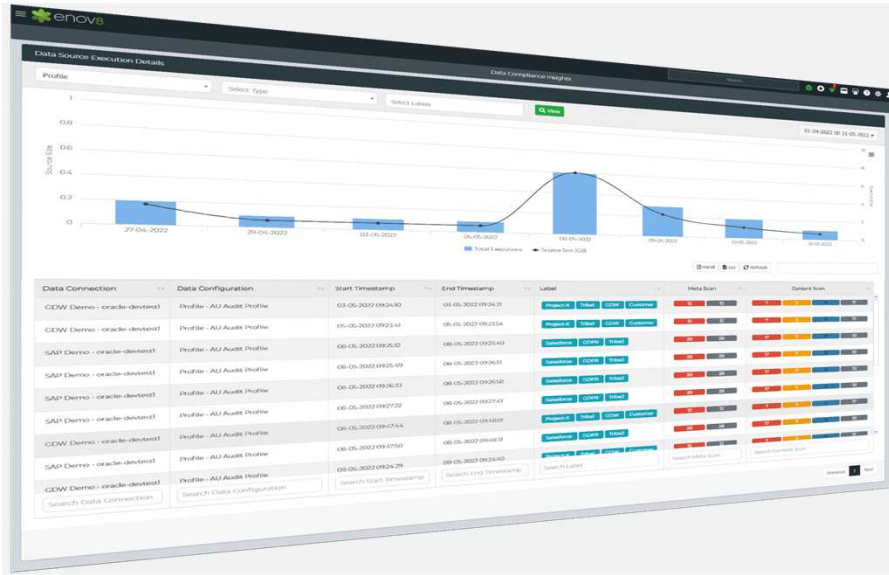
enov8

Data Compliance Insights

Search

Data Source Execution Details

Profile

Select Type

Select Labels

Q View

01-04-2022 to 31-05-2022

1

0.8

0.6

0.4

0.2

0

Source Size

Executions

27-04-2022

29-04-2022

03-05-2022

05-05-2022

06-05-2022

09-05-2022

10-05-2022

11-05-2022

Total Executions

Source Size (GB)

Excel

csv

Refresh

| Data Connection | Data Configuration | Start Timestamp | End Timestamp | Label | Meta Scan | Content Scan |
|---|---|---|---|---|---|---|
| GDW Demo - oracle-devtest1 | Profile - AU Audit Profile | 03-05-2022 09:24:30 | 03-05-2022 09:24:31 | Project-X Tribe1 GDW Customer | | |
| GDW Demo - oracle-devtest1 | Profile - AU Audit Profile | 05-05-2022 09:23:41 | 05-05-2022 09:23:54 | Project-X Tribe1 GDW Customer | | |
| SAP Demo - oracle-devtest1 | Profile - AU Audit Profile | 06-05-2022 09:25:32 | 06-05-2022 09:25:40 | Salesforce CDMS Tribe2 | | |
| SAP Demo - oracle-devtest1 | Profile - AU Audit Profile | 06-05-2022 09:25:49 | 06-05-2022 09:26:11 | Salesforce CDMS Tribe2 | | |
| SAP Demo - oracle-devtest1 | Profile - AU Audit Profile | 06-05-2022 09:26:33 | 06-05-2022 09:26:58 | Salesforce CDMS Tribe2 | | |
| SAP Demo - oracle-devtest1 | Profile - AU Audit Profile | 06-05-2022 09:27:22 | 06-05-2022 09:27:47 | Salesforce CDMS Tribe2 | | |
| GDW Demo - oracle-devtest1 | Profile - AU Audit Profile | 06-05-2022 09:17:44 | 06-05-2022 09:18:01 | Project-X Tribe1 GDW Customer | | |
| SAP Demo - oracle-devtest1 | Profile - AU Audit Profile | 06-05-2022 09:17:50 | 06-05-2022 09:18:11 | Salesforce CDMS Tribe2 | | |
| GDW Demo - oracle-devtest1 | Profile - AU Audit Profile | 09-05-2022 09:24:29 | 09-05-2022 09:24:40 | Project-X Tribe1 GDW Customer | | |
| Search Data Connection | Search Data Configuration | Search Start Timestamp | Search End Timestamp | Search Label | Search Meta Scan | Search Content Scan |

Previous 1 Next